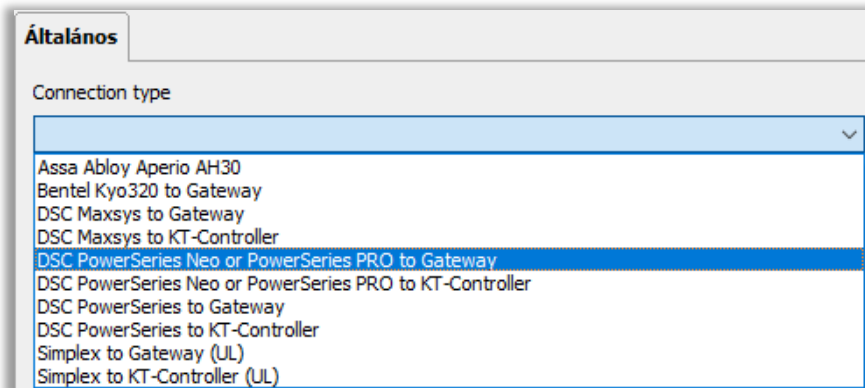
Általános

Connection type

Assa Abloy Aperio AH30
Bentel Kyo320 to Gateway
DSC Maxsys to Gateway
DSC Maxsys to KT-Controller
DSC PowerSeries Neo or PowerSeries PRO to Gateway
DSC PowerSeries Neo or PowerSeries PRO to KT-Controller
DSC PowerSeries to Gateway
DSC PowerSeries to KT-Controller
Simplex to Gateway (UL)
Simplex to KT-Controller (UL)